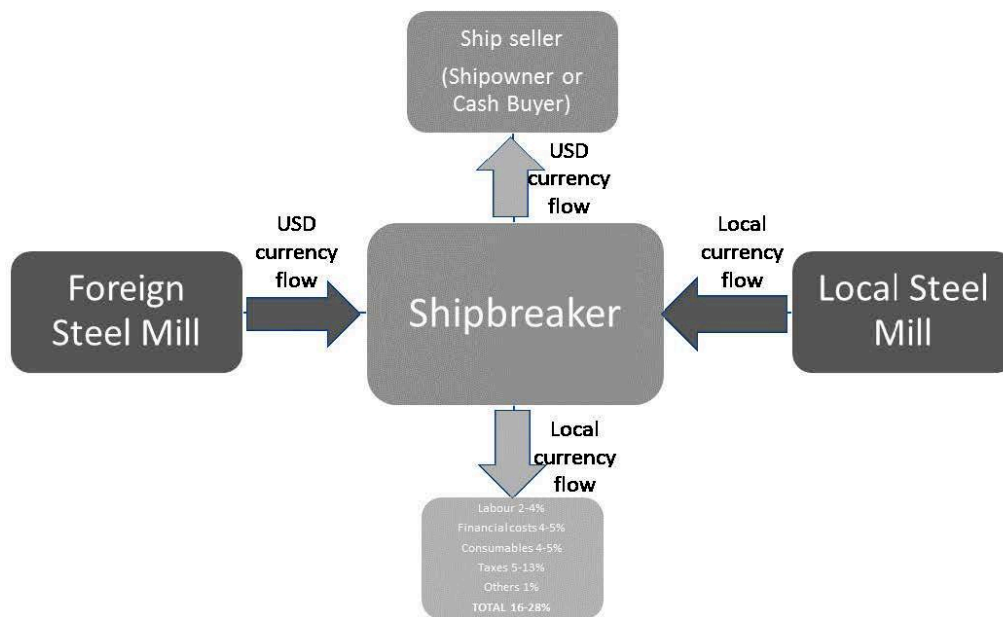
Ship seller
(Shipowner or Cash Buyer)

USD currency flow

USD currency flow

Local currency flow

Foreign Steel Mill

Shipbreaker

Local Steel Mill

Local currency flow

Labour 2-4%
Financial costs 4-5%
Consumables 4-5%
Taxes 5-13%
Others 1%
TOTAL 16-28%